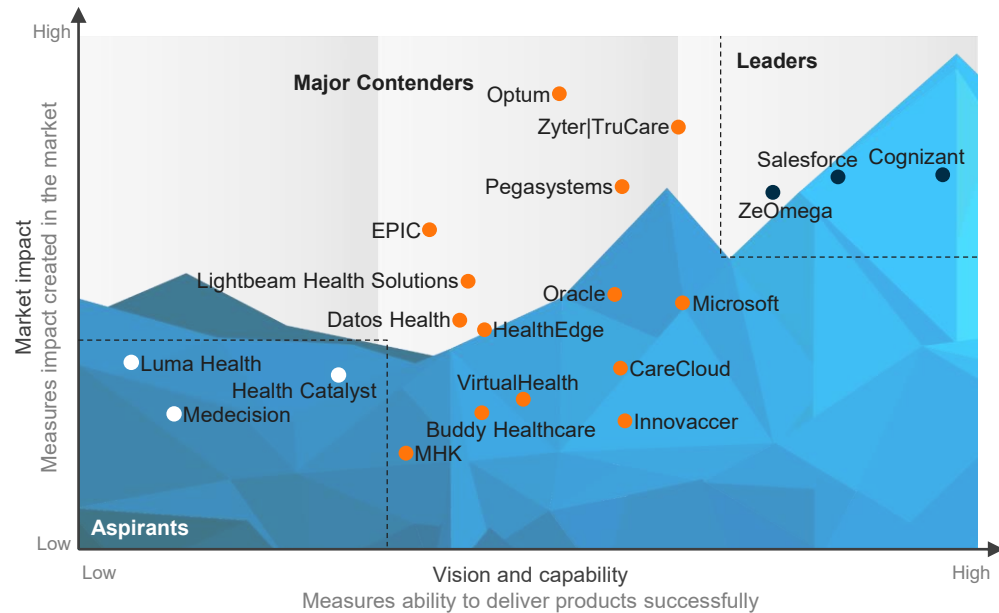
High

Market impact
Measures impact created in the market

Low

Major Contenders

Leaders

Aspirants

Optum
Zyter|TruCare
Salesforce
Cognizant
ZeOmega
Pegasystems
EPIC
Lightbeam Health Solutions
Oracle
Microsoft
Datos Health
HealthEdge
Luma Health
Health Catalyst
CareCloud
VirtualHealth
Medecision
Innovaccer
Buddy Healthcare
MHK

Low
Vision and capability
Measures ability to deliver products successfully
High